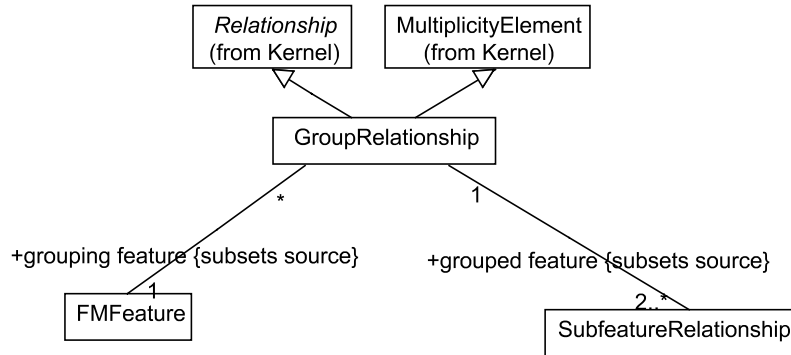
Relationship
(from Kernel)

MultiplicityElement
(from Kernel)

GroupRelationship

*

1

+grouping feature {subsets source}

+grouped feature {subsets source}

1

FMFeature

2..*

SubfeatureRelationship